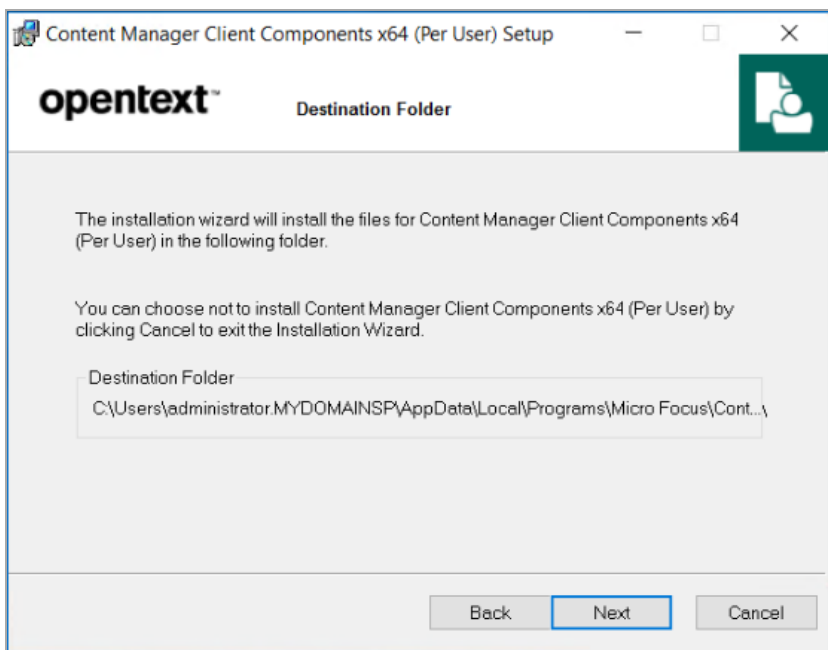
Content Manager Client Components x64 (Per User) Setup

opentext™

Destination Folder

The installation wizard will install the files for Content Manager Client Components x64 (Per User) in the following folder.

You can choose not to install Content Manager Client Components x64 (Per User) by clicking Cancel to exit the Installation Wizard.

Destination Folder

C:\Users\administrator.MYDOMAINSP\AppData\Local\Programs\Micro Focus\Cont...\

Back Next Cancel